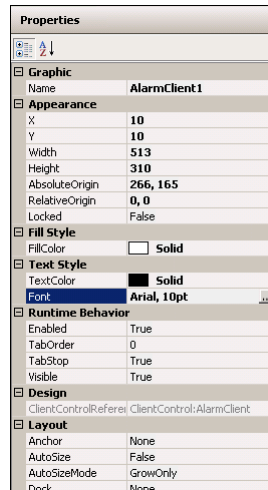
Properties

⊟ Graphic

| | |
|---|---|
| Name | AlarmClient1 |

⊟ Appearance

| | |
|---|---|
| X | 10 |
| Y | 10 |
| Width | 513 |
| Height | 310 |
| AbsoluteOrigin | 266, 165 |
| RelativeOrigin | 0, 0 |
| Locked | False |

⊟ Fill Style

| | |
|---|---|
| FillColor | Solid |

⊟ Text Style

| | |
|---|---|
| TextColor | Solid |
| Font | Arial, 10pt |

⊟ Runtime Behavior

| | |
|---|---|
| Enabled | True |
| TabOrder | 0 |
| TabStop | True |
| Visible | True |

⊟ Design

| | |
|---|---|
| ClientControlReferei | ClientControl:AlarmClient |

⊟ Layout

| | |
|---|---|
| Anchor | None |
| AutoSize | False |
| AutoSizeMode | GrowOnly |
| Dock | None |